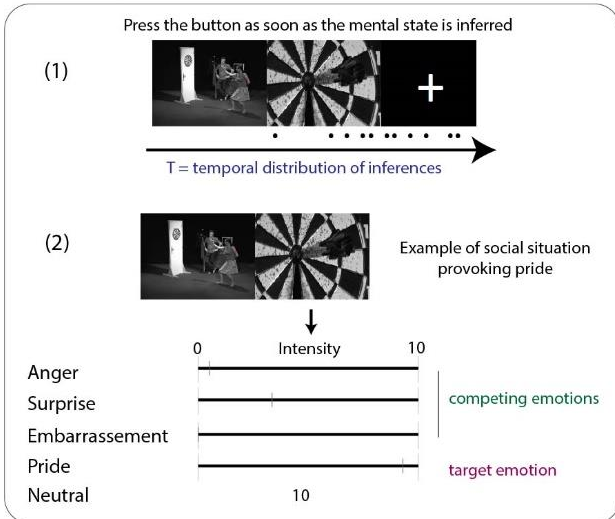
Press the button as soon as the mental state is inferred

(1)

T = temporal distribution of inferences

(2)

Example of social situation provoking pride

0 Intensity 10

Anger

Surprise

Embarrassement

Pride

Neutral

10

competing emotions

target emotion